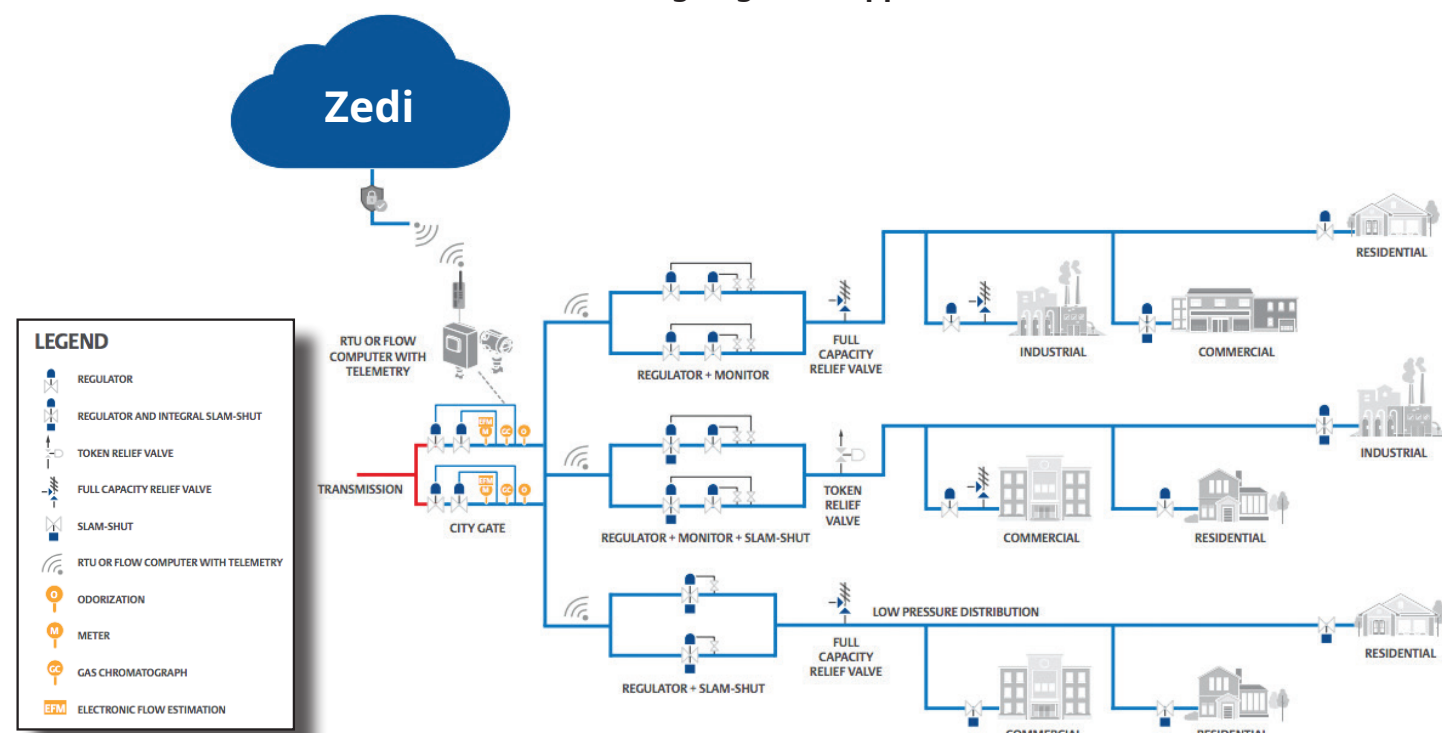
Zedi

LEGEND
REGULATOR
REGULATOR AND INTEGRAL SLAM-SHUT
TOKEN RELIEF VALVE
FULL CAPACITY RELIEF VALVE
SLAM-SHUT
RTU OR FLOW COMPUTER WITH TELEMETRY
O ODORIZATION
M METER
GC GAS CHROMATOGRAPH
EFM ELECTRONIC FLOW ESTIMATION

RTU OR FLOW COMPUTER WITH TELEMETRY

TRANSMISSION
EFM M GC O
EFM M GC O
CITY GATE

REGULATOR + MONITOR
FULL CAPACITY RELIEF VALVE
INDUSTRIAL
COMMERCIAL
RESIDENTIAL

REGULATOR + MONITOR + SLAM-SHUT
TOKEN RELIEF VALVE
COMMERCIAL
RESIDENTIAL
INDUSTRIAL

REGULATOR + SLAM-SHUT
FULL CAPACITY RELIEF VALVE
LOW PRESSURE DISTRIBUTION
RESIDENTIAL
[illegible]
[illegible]